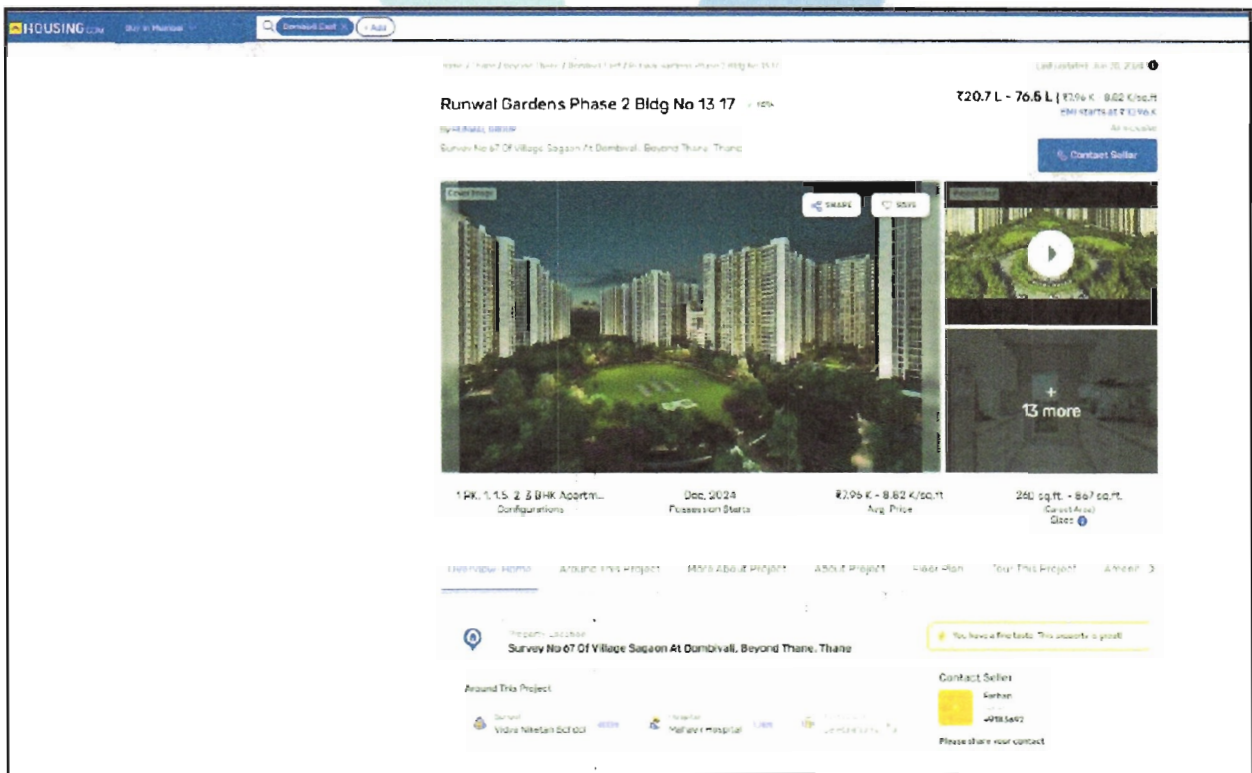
HOUSING.com Buy in Mumbai Dombivli East × + Add

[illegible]

Last updated: Jun 20, 2024

Runwal Gardens Phase 2 Bldg No 13 17

₹20.7 L - 76.6 L | ₹7.96 K - 8.82 K/sq.ft

EMI starts at ₹ 10.96 K

By RUNWAL GROUP

Survey No 67 Of Village Sagaon At Dombivali, Beyond Thane, Thane

Contact Seller

Cover Image

SHARE

SAVE

Project Tour

+ 13 more

1 RK, 1, 1.5, 2, 3 BHK Apartm...
Configurations

Dec, 2024
Possession Starts

₹7.96 K - 8.82 K/sq.ft
Avg. Price

260 sq.ft. - 867 sq.ft.
(Carpet Area)
Sizes

Overview Home | Around This Project | More About Project | About Project | Floor Plan | Tour This Project | Ameni

Property Location
Survey No 67 Of Village Sagaon At Dombivali, Beyond Thane, Thane

You have a fine taste. This property is great!

Around This Project

Vidya Niketan School

Mahavir Hospital

Contact Seller

Farhan

+9185692

Please share your contact